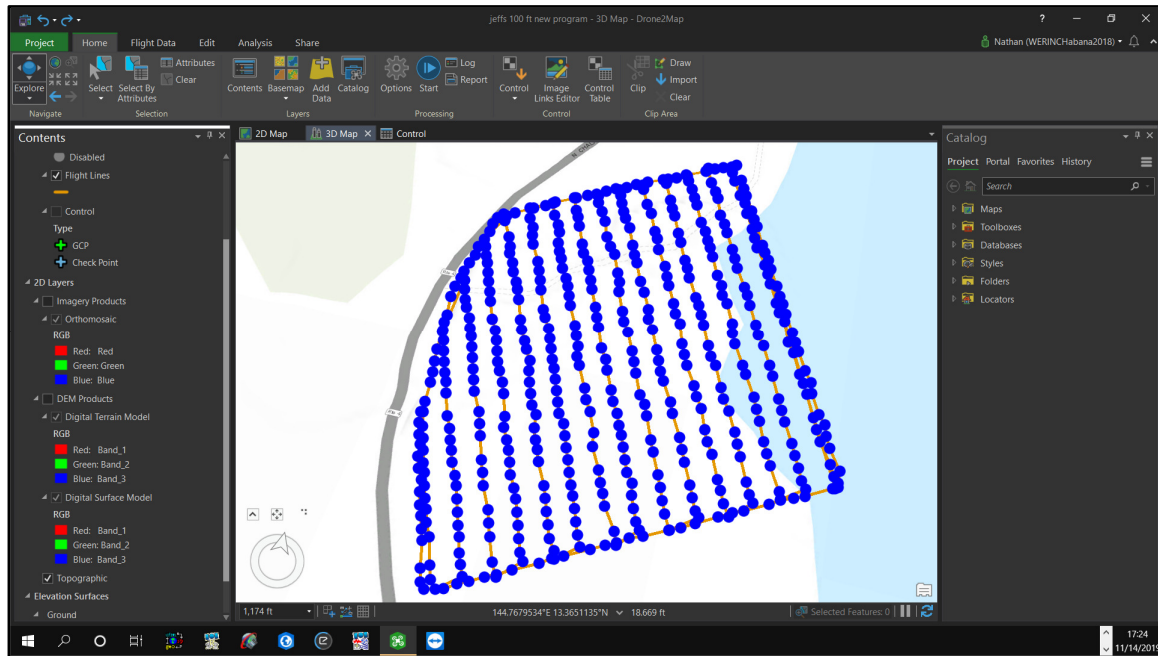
jeffs 100 ft new program - 3D Map - Drone2Map

? — ▢ ✕

Project Home Flight Data Edit Analysis Share

Nathan (WERINCHabana2018)

Explore Select Select By Attributes Attributes Clear Contents Basemap Add Data Catalog Options Start Log Report Control Image Links Editor Control Table Clip Draw Import Clear

Navigate Selection Layers Processing Control Clip Area

Contents

Disabled
Flight Lines
Control
Type
GCP
Check Point
2D Layers
Imagery Products
Orthomosaic
RGB
Red: Red
Green: Green
Blue: Blue
DEM Products
Digital Terrain Model
RGB
Red: Band_1
Green: Band_2
Blue: Band_3
Digital Surface Model
RGB
Red: Band_1
Green: Band_2
Blue: Band_3
Topographic
Elevation Surfaces
Ground

2D Map 3D Map Control

1,174 ft

144.7679534°E 13.3651135°N 18.669 ft

Selected Features: 0

Catalog

Project Portal Favorites History

Search

Maps
Toolboxes
Databases
Styles
Folders
Locators

17:24
11/14/2019